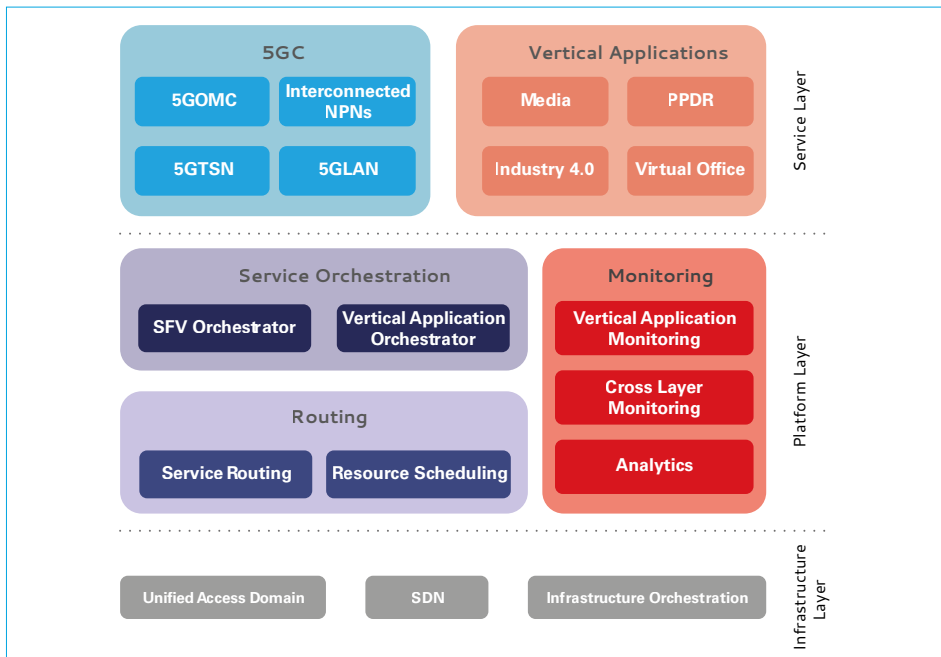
5GC

5GOMC

Interconnected NPNs

5GTSN

5GLAN

Vertical Applications

Media

PPDR

Industry 4.0

Virtual Office

Service Layer

Service Orchestration

SFV Orchestrator

Vertical Application Orchestrator

Routing

Service Routing

Resource Scheduling

Monitoring

Vertical Application Monitoring

Cross Layer Monitoring

Analytics

Platform Layer

Unified Access Domain

SDN

Infrastructure Orchestration

Infrastructure Layer